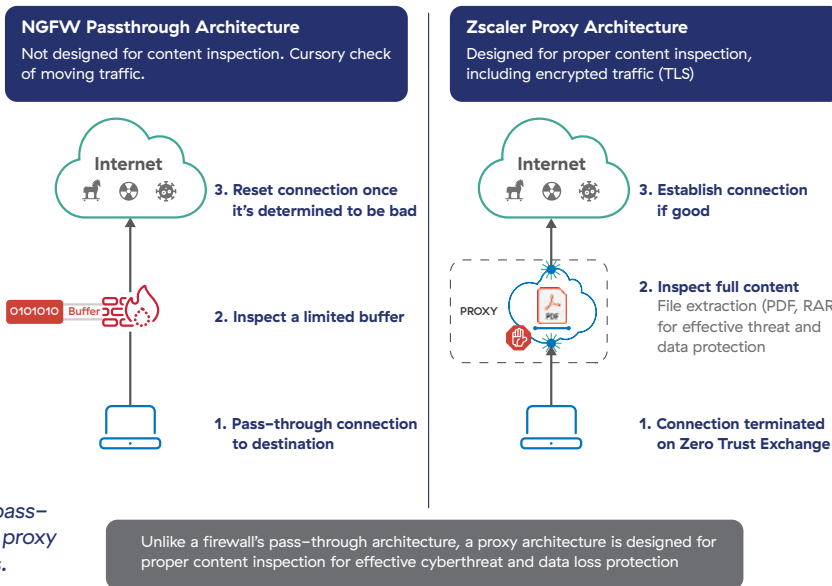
NGFW Passthrough Architecture
Not designed for content inspection. Cursory check of moving traffic.

Internet

3. Reset connection once it's determined to be bad

0101010 Buffer

2. Inspect a limited buffer

1. Pass-through connection to destination

Zscaler Proxy Architecture
Designed for proper content inspection, including encrypted traffic (TLS)

Internet

3. Establish connection if good

PROXY

PDF

2. Inspect full content
File extraction (PDF, RAR
for effective threat and data protection

1. Connection terminated on Zero Trust Exchange

pass–
proxy
.

Unlike a firewall's pass-through architecture, a proxy architecture is designed for proper content inspection for effective cyberthreat and data loss protection